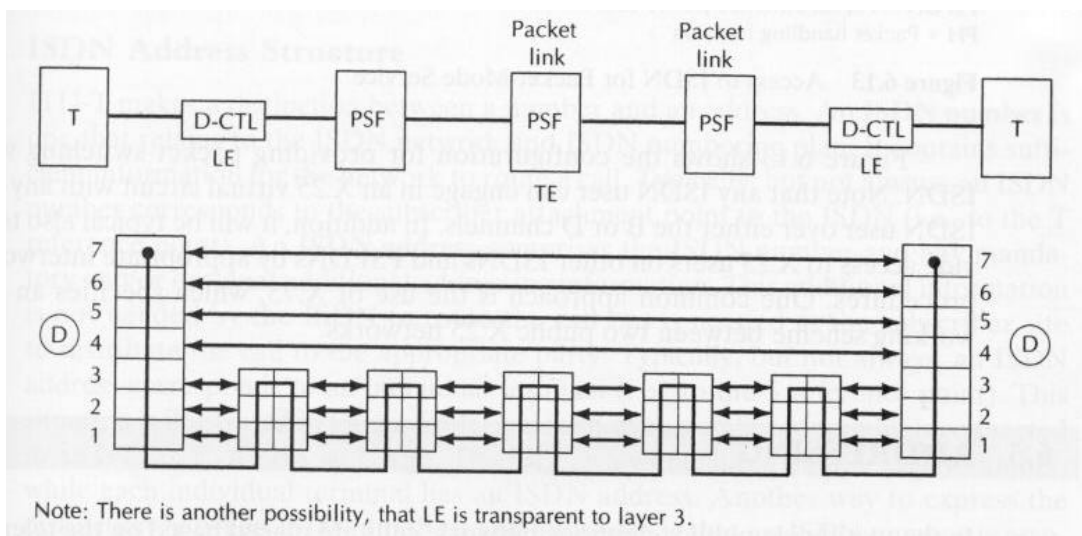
PH = Packet handling

Figure 6.13 Access to ISDN for Packet-Mode Service

T

D-CTL

LE

PSF

Packet link

PSF

TE

Packet link

PSF

D-CTL

LE

T

7

6

5

D

4

3

2

1

7

6

5

4

D

3

2

1

Note: There is another possibility, that LE is transparent to layer 3.